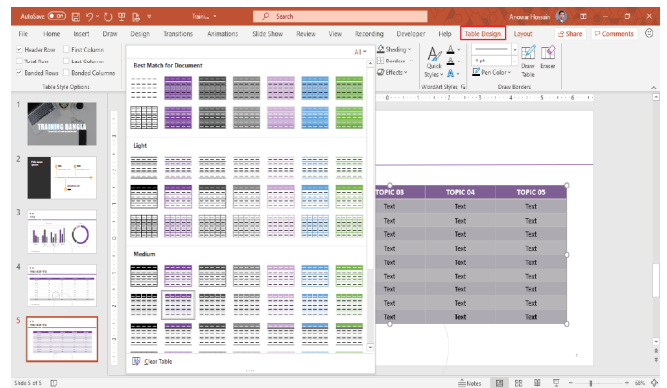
AutoSave Off Train... Search Anowar Hossain

File Home Insert Draw Design Transitions Animations Slide Show Review View Recording Developer Help Table Design Layout Share Comments

Header Row First Column
Total Row Last Column
Banded Rows Banded Columns
Table Style Options

All

Best Match for Document

Light

Medium

Clear Table

Shading
Borders
Effects
Quick Styles
WordArt Styles
Pen Color
Draw Table
Eraser
Draw Borders

TRAINING BENGLA

| TOPIC 03 | TOPIC 04 | TOPIC 05 |
|---|---|---|
| Text | Text | Text |
| Text | Text | Text |
| Text | Text | Text |
| Text | Text | Text |
| Text | Text | Text |
| Text | Text | Text |
| Text | Text | Text |
| Text | Text | Text |

1
2
3
4
5

Slide 5 of 5
Notes
60%